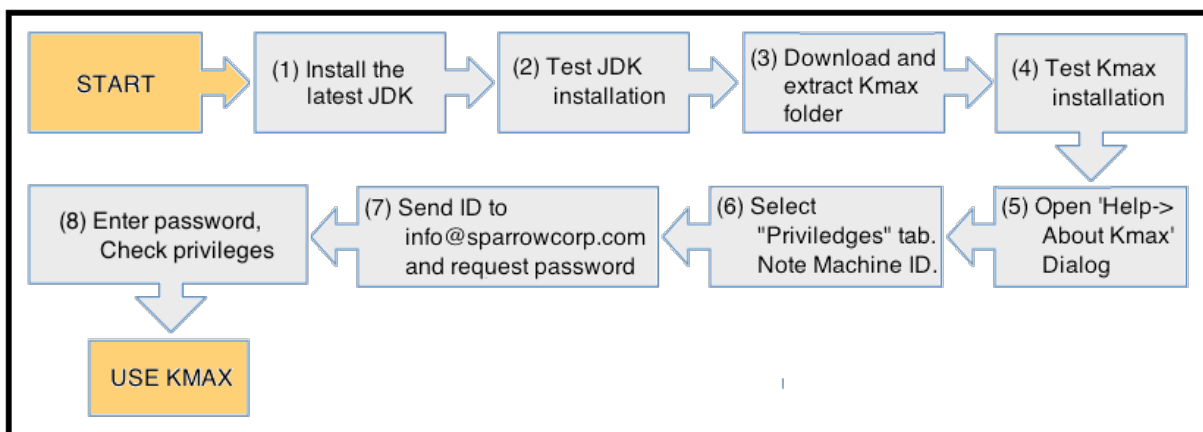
START

(1) Install the latest JDK

(2) Test JDK installation

(3) Download and extract Kmax folder

(4) Test Kmax installation

(5) Open 'Help-> About Kmax' Dialog

(6) Select "Priviledges" tab. Note Machine ID.

(7) Send ID to info@sparrowcorp.com and request password

(8) Enter password, Check privileges

USE KMAX